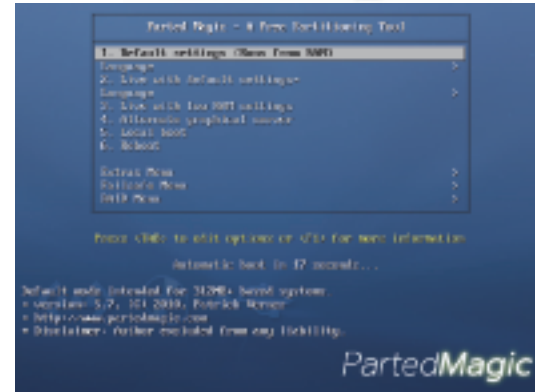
Parted Magic - A Free Partitioning Tool

1. Default settings (Runs from RAM)
Language >
2. Live with default settings
Language >
3. Live with low RAM settings
4. Alternate graphical server
5. Local boot
6. Reboot

Extras Menu >
Failsafe Menu >
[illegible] Menu >

Press <TAB> to edit options or <F1> for more information

Automatic boot in 17 seconds...

Default mode intended for 312MB+ based systems.
• Version: 5.7, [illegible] 2010, Patrick Verner
• http://www.partedmagic.com
• Disclaimer: Author excluded from any liability.

PartedMagic